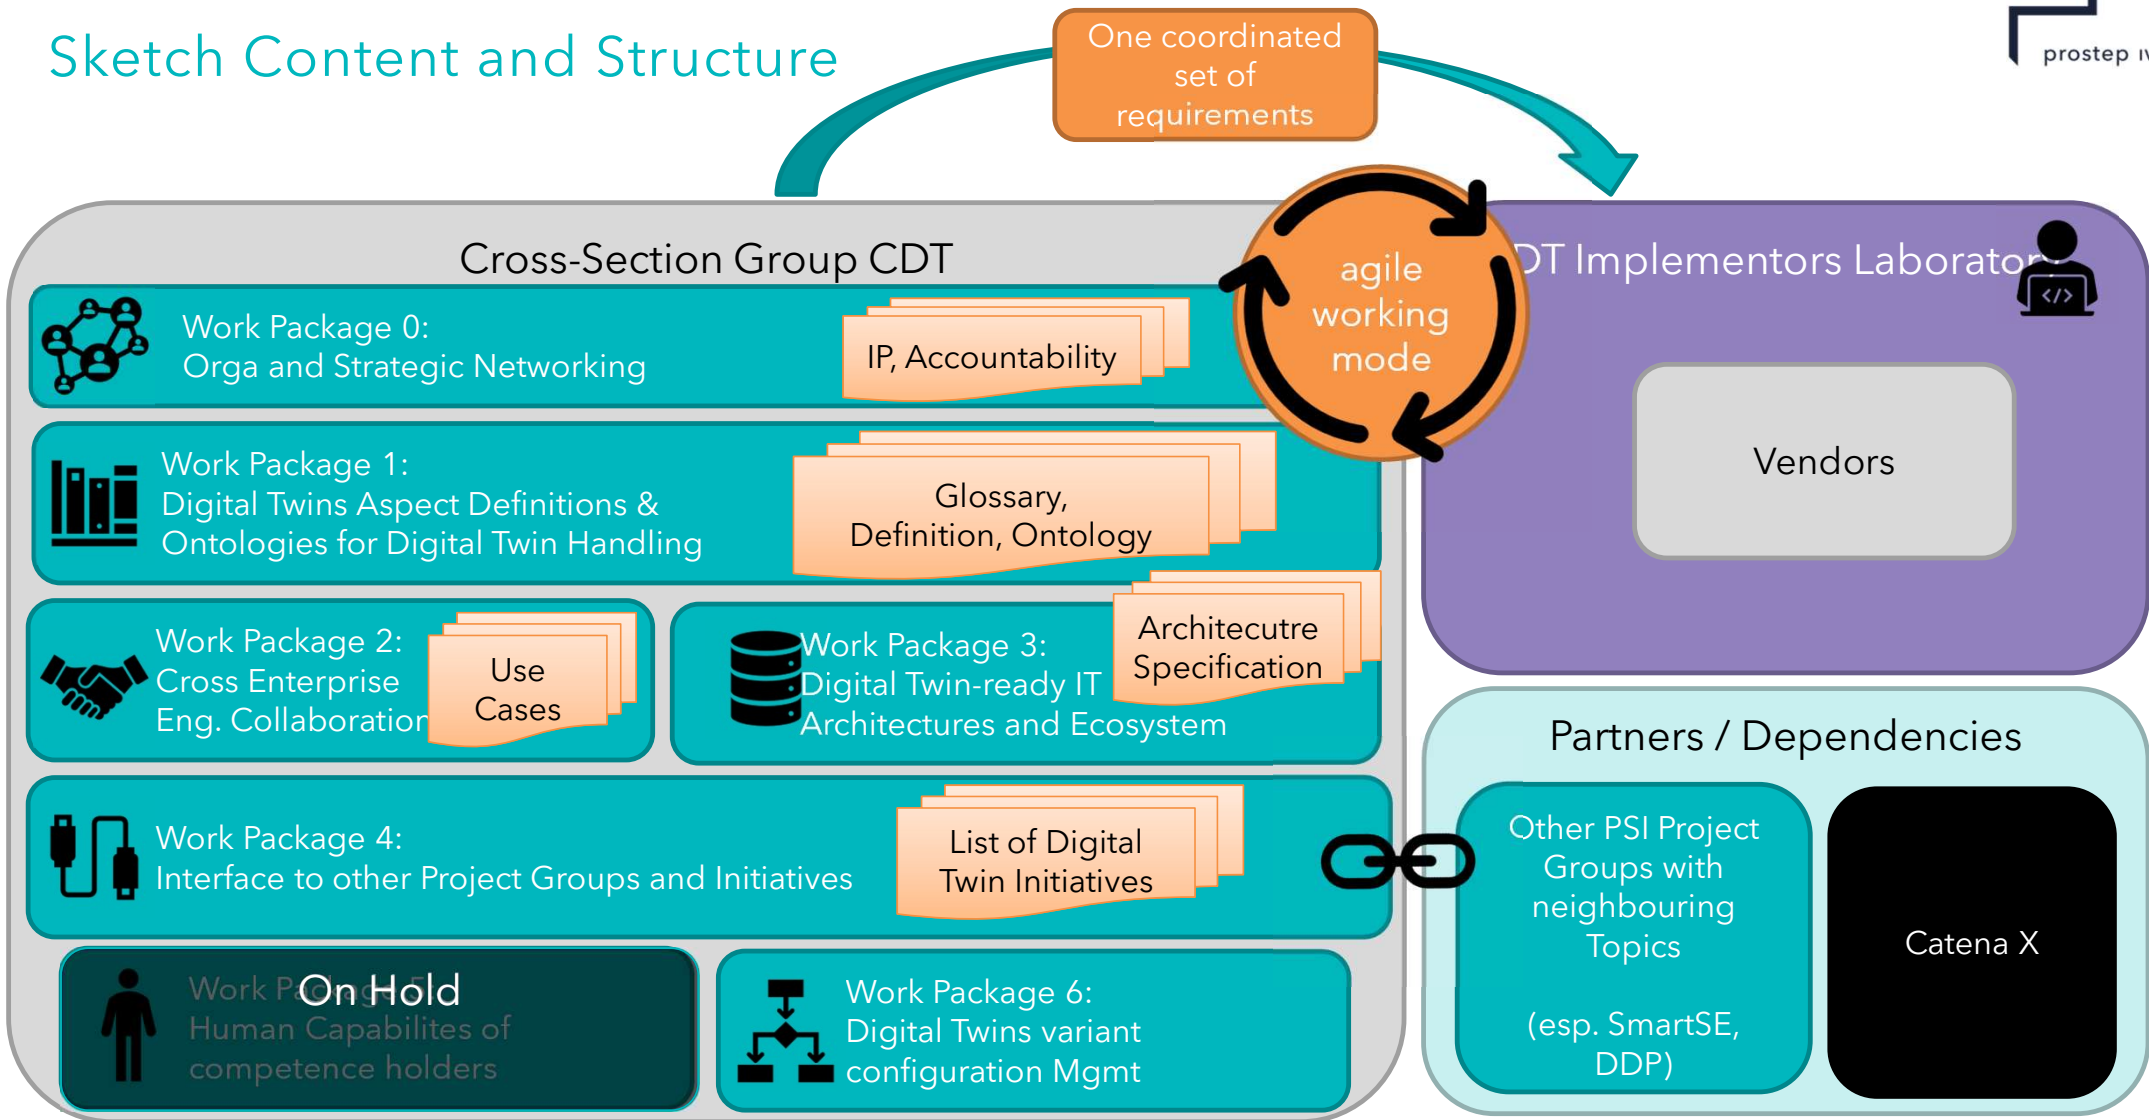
Sketch Content and Structure

One coordinated set of requirements

prostep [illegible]

Cross-Section Group CDT

agile working mode

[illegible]DT Implementors Laborator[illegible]

</>

Work Package 0:
Orga and Strategic Networking

IP, Accountability

Work Package 1:
Digital Twins Aspect Definitions & Ontologies for Digital Twin Handling

Glossary, Definition, Ontology

Vendors

Work Package 2:
Cross Enterprise Eng. Collaboratio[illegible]

Use Cases

Work Package 3:
Digital Twin-ready IT Architectures and Ecosystem

Architecutre Specification

Partners / Dependencies

Work Package 4:
Interface to other Project Groups and Initiatives

List of Digital Twin Initiatives

Other PSI Project Groups with neighbouring Topics

(esp. SmartSE, DDP)

Catena X

Work Pa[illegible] On Hold
Human Capabilites of competence holders

Work Package 6:
Digital Twins variant configuration Mgmt